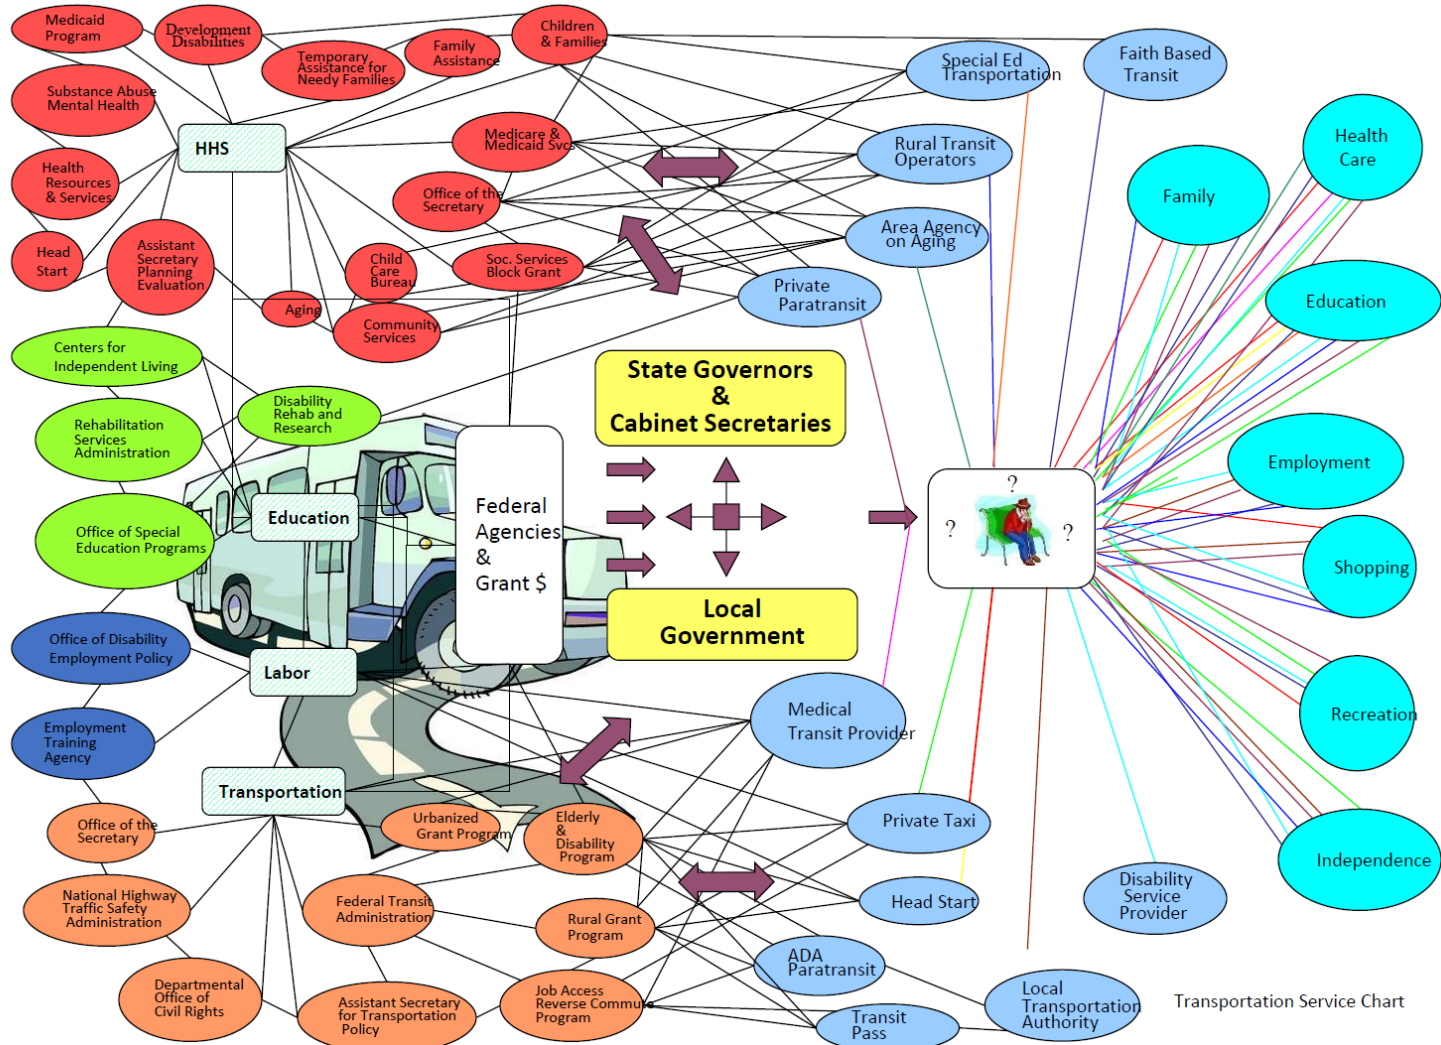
Medicaid Program

Development Disabilities

Temporary Assistance for Needy Families

Family Assistance

Children & Families

Special Ed Transportation

Faith Based Transit

Substance Abuse Mental Health

HHS

Medicare & Medicaid Svcs

Rural Transit Operators

Health Care

Health Resources & Services

Office of the Secretary

Family

Head Start

Assistant Secretary Planning Evaluation

Child Care Bureau

Soc. Services Block Grant

Area Agency on Aging

Aging

Community Services

Private Paratransit

Education

Centers for Independent Living

Disability Rehab and Research

State Governors & Cabinet Secretaries

Rehabilitation Services Administration

Employment

Federal Agencies & Grant $

?

?

?

Education

Office of Special Education Programs

Shopping

Local Government

Office of Disability Employment Policy

Labor

Recreation

Medical Transit Provider

Employment Training Agency

Transportation

Private Taxi

Independence

Office of the Secretary

Urbanized Grant Program

Elderly & Disability Program

National Highway Traffic Safety Administration

Federal Transit Administration

Head Start

Disability Service Provider

Rural Grant Program

ADA Paratransit

Departmental Office of Civil Rights

Assistant Secretary for Transportation Policy

Job Access Reverse Commute Program

Local Transportation Authority

Transportation Service Chart

Transit Pass